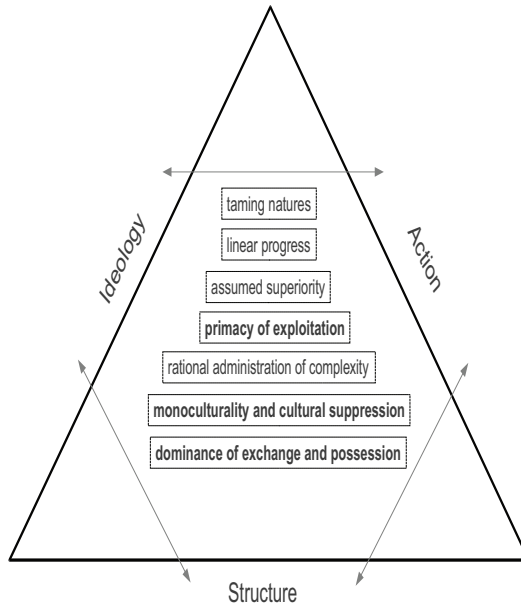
Ideology

Action

taming natures

linear progress

assumed superiority

**primacy of exploitation**

rational administration of complexity

**monoculturality and cultural suppression**

**dominance of exchange and possession**

Structure